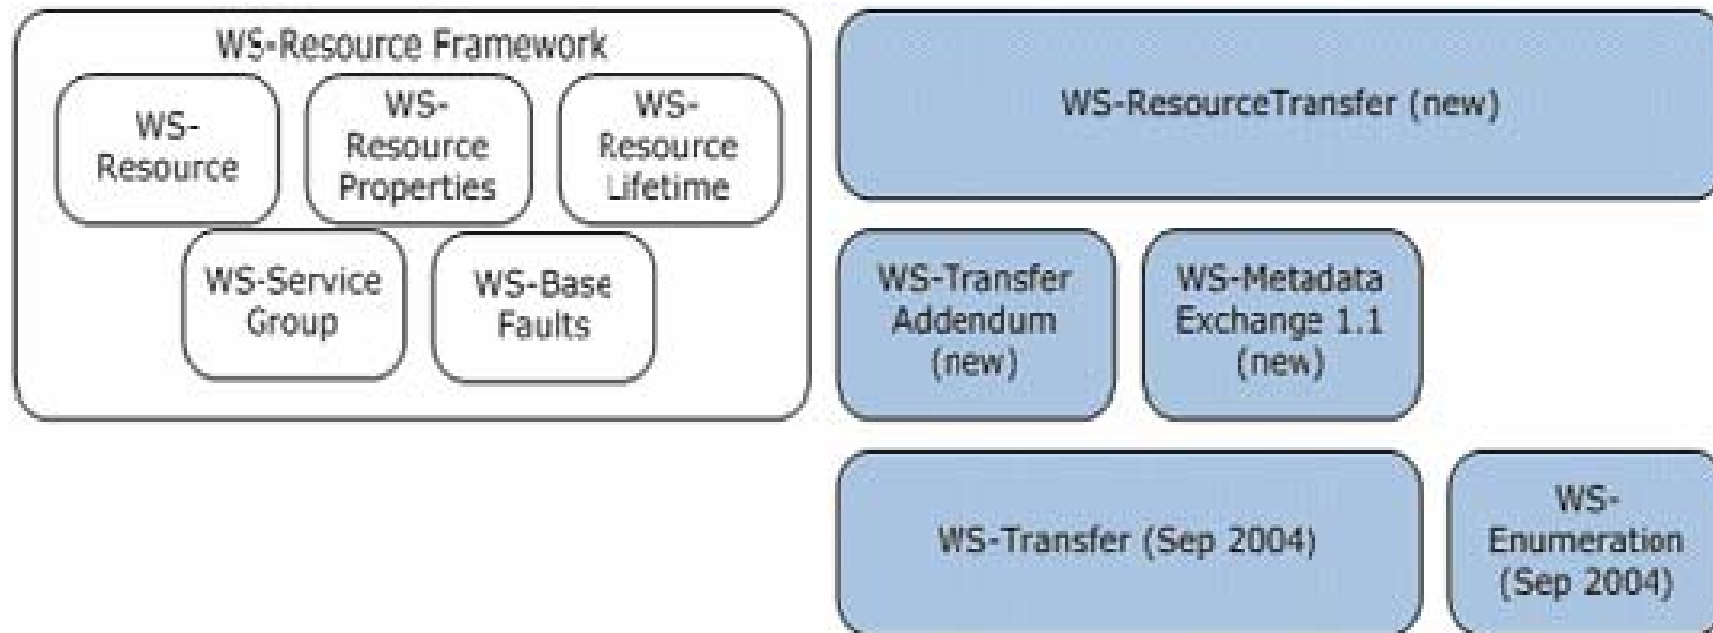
WS-Resource Framework

WS-Resource

WS-Resource Properties

WS-Resource Lifetime

WS-Service Group

WS-Base Faults

WS-ResourceTransfer (new)

WS-Transfer Addendum (new)

WS-Metadata Exchange 1.1 (new)

WS-Transfer (Sep 2004)

WS-Enumeration (Sep 2004)